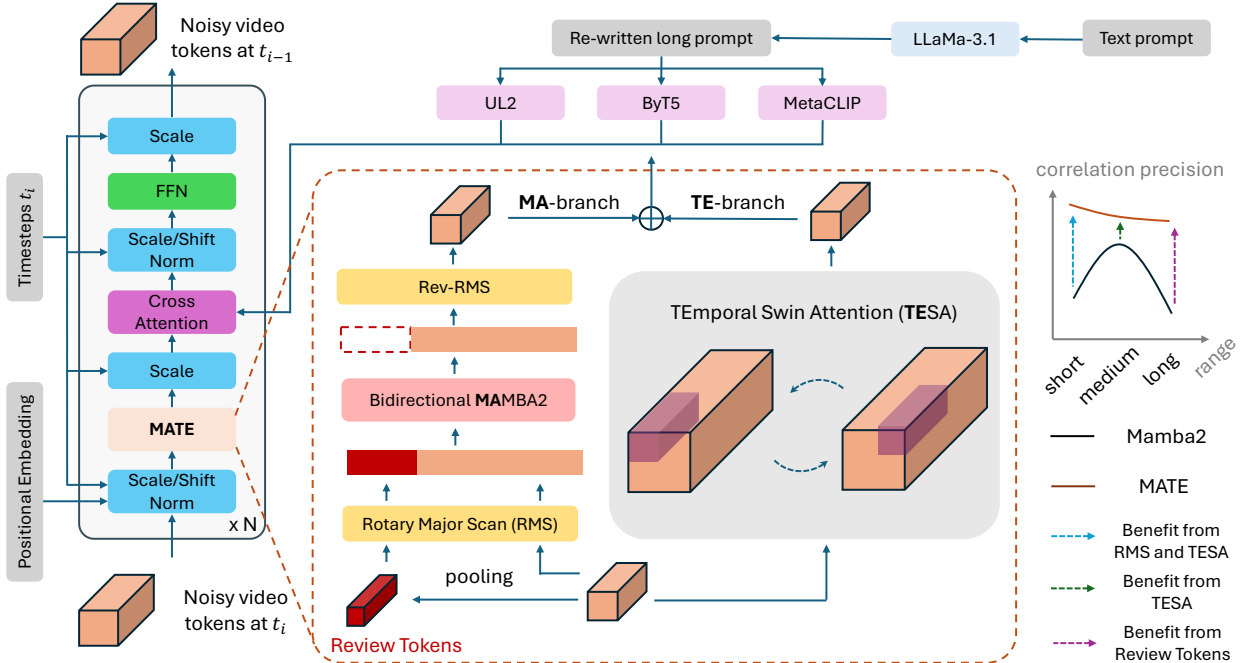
Noisy video tokens at $t_{i-1}$

Re-written long prompt

LLaMa-3.1

Text prompt

UL2

ByT5

MetaCLIP

Timesteps $t_i$

Scale

FFN

Scale/Shift Norm

Cross Attention

Scale

MATE

Scale/Shift Norm

x N

Positional Embedding

Noisy video tokens at $t_i$

MA-branch

TE-branch

Rev-RMS

Bidirectional MAMBA2

Rotary Major Scan (RMS)

pooling

Review Tokens

TEmporal Swin Attention (TESA)

correlation precision

short

medium

long

range

Mamba2

MATE

Benefit from RMS and TESA

Benefit from TESA

Benefit from Review Tokens